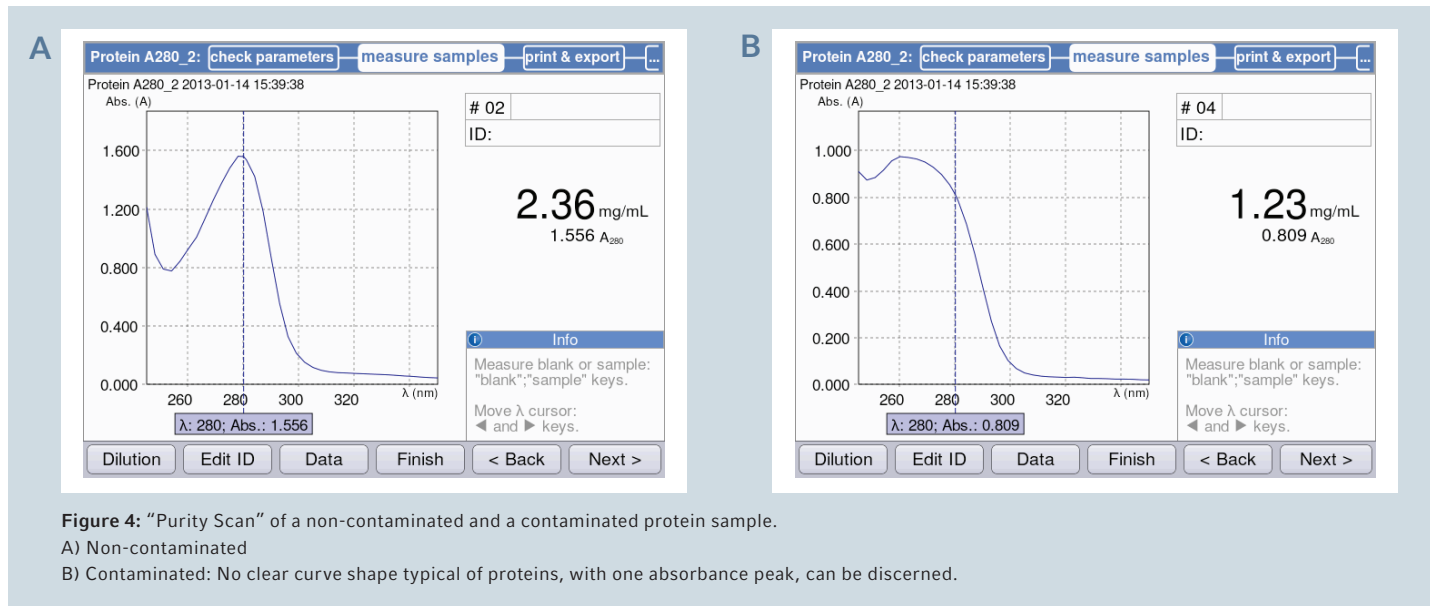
A

Protein A280_2: check parameters measure samples print & export ...

Protein A280_2 2013-01-14 15:39:38

Abs. (A)

1.600
1.200
0.800
0.400
0.000

260 280 300 320 λ (nm)

λ: 280; Abs.: 1.556

# 02

ID:

2.36 mg/mL
1.556 $A_{280}$

Info

Measure blank or sample: "blank";"sample" keys.

Move λ cursor: ◀ and ▶ keys.

Dilution | Edit ID | Data | Finish | < Back | Next >

B

Protein A280_2: check parameters measure samples print & export ...

Protein A280_2 2013-01-14 15:39:38

Abs. (A)

1.000
0.800
0.600
0.400
0.200
0.000

260 280 300 320 λ (nm)

λ: 280; Abs.: 0.809

# 04

ID:

1.23 mg/mL
0.809 $A_{280}$

Info

Measure blank or sample: "blank";"sample" keys.

Move λ cursor: ◀ and ▶ keys.

Dilution | Edit ID | Data | Finish | < Back | Next >

Figure 4: "Purity Scan" of a non-contaminated and a contaminated protein sample.
A) Non-contaminated
B) Contaminated: No clear curve shape typical of proteins, with one absorbance peak, can be discerned.